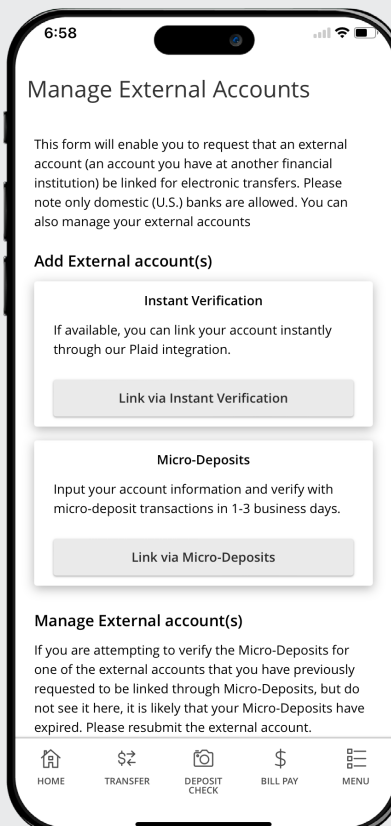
6:58

Manage External Accounts

This form will enable you to request that an external account (an account you have at another financial institution) be linked for electronic transfers. Please note only domestic (U.S.) banks are allowed. You can also manage your external accounts

Add External account(s)

Instant Verification

If available, you can link your account instantly through our Plaid integration.

Link via Instant Verification

Micro-Deposits

Input your account information and verify with micro-deposit transactions in 1-3 business days.

Link via Micro-Deposits

Manage External account(s)

If you are attempting to verify the Micro-Deposits for one of the external accounts that you have previously requested to be linked through Micro-Deposits, but do not see it here, it is likely that your Micro-Deposits have expired. Please resubmit the external account.

HOME TRANSFER DEPOSIT CHECK BILL PAY MENU